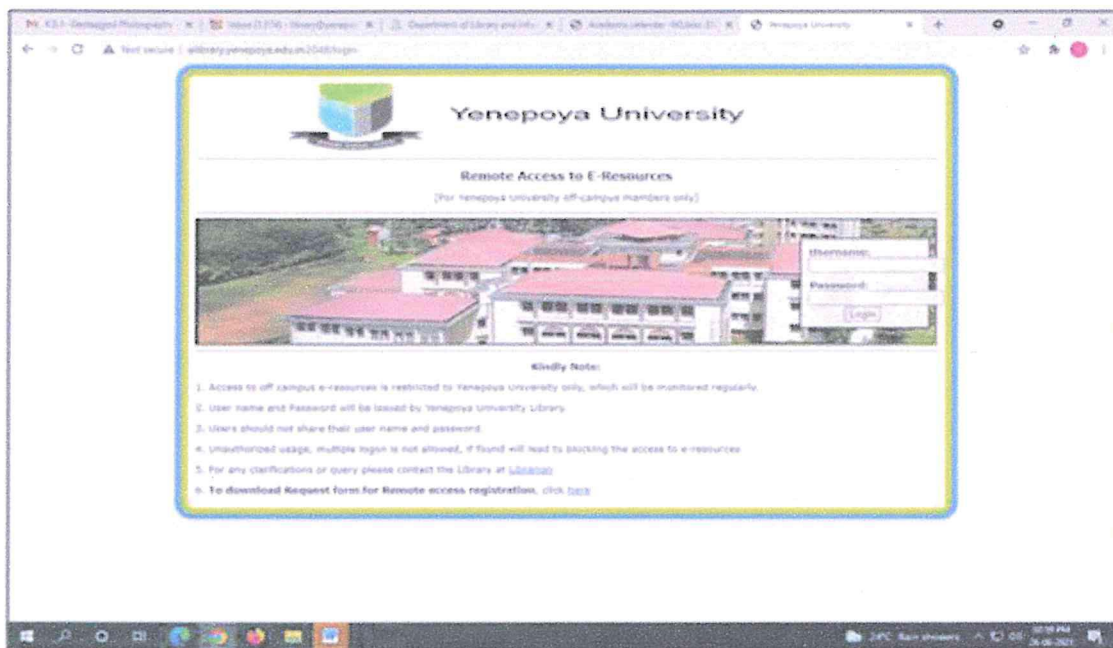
Yenepoya University

Remote Access to E-Resources

[For Yenepoya University off-campus members only]

Username:

Password:

Login

Kindly Note:

1. Access to off campus e-resources is restricted to Yenepoya University only, which will be monitored regularly.

2. User name and Password will be issued by Yenepoya University Library.

3. Users should not share their user name and password.

4. Unauthorized usage, multiple logon is not allowed, if found will lead to blocking the access to e-resources

5. For any clarifications or query please contact the Library at Librarian

6. To download Request form for Remote access registration, click here

Yenepoya University

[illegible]